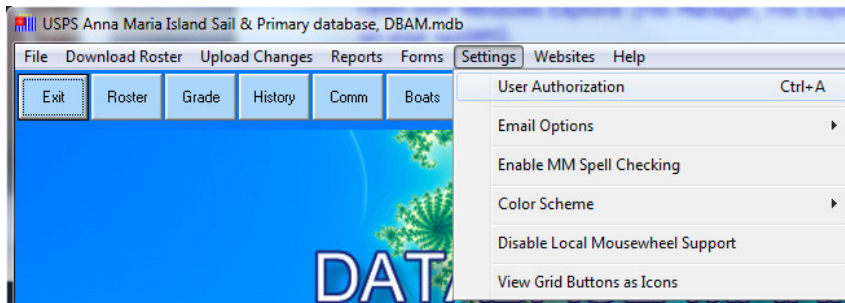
USPS Anna Maria Island Sail & Primary database, DBAM.mdb

File Download Roster Upload Changes Reports Forms Settings Websites Help

Exit Roster Grade History Comm Boats

User Authorization Ctrl+A
Email Options
Enable MM Spell Checking
Color Scheme
Disable Local Mousewheel Support
View Grid Buttons as Icons

DAT